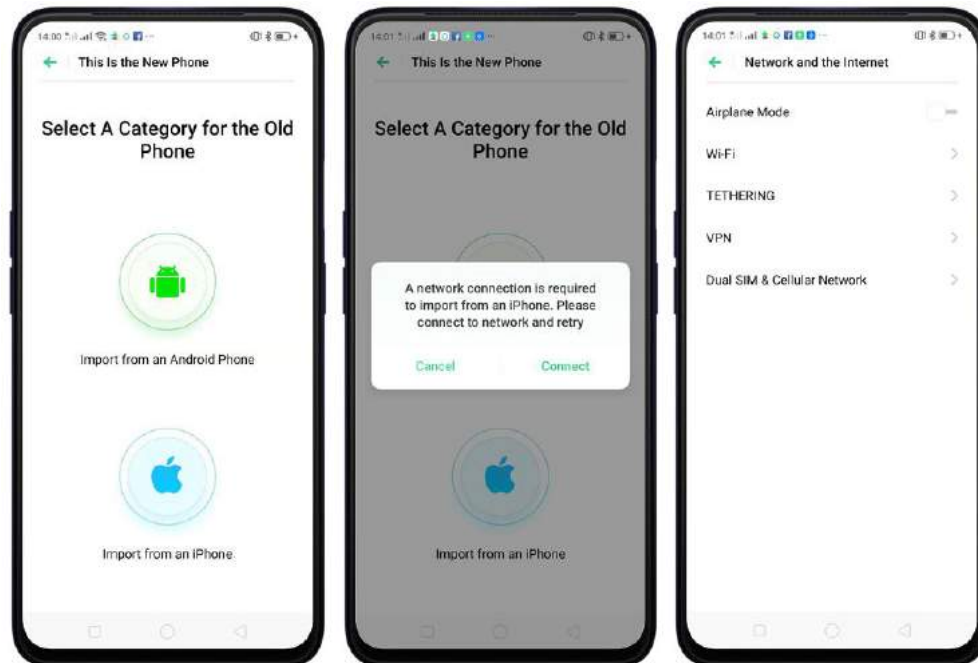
14:00

This Is the New Phone

Select A Category for the Old Phone

Import from an Android Phone

Import from an iPhone

14:01

This Is the New Phone

Select A Category for the Old Phone

A network connection is required to import from an iPhone. Please connect to network and retry

Cancel

Connect

Import from an iPhone

14:01

Network and the Internet

Airplane Mode

Wi-Fi

TETHERING

VPN

Dual SIM & Cellular Network